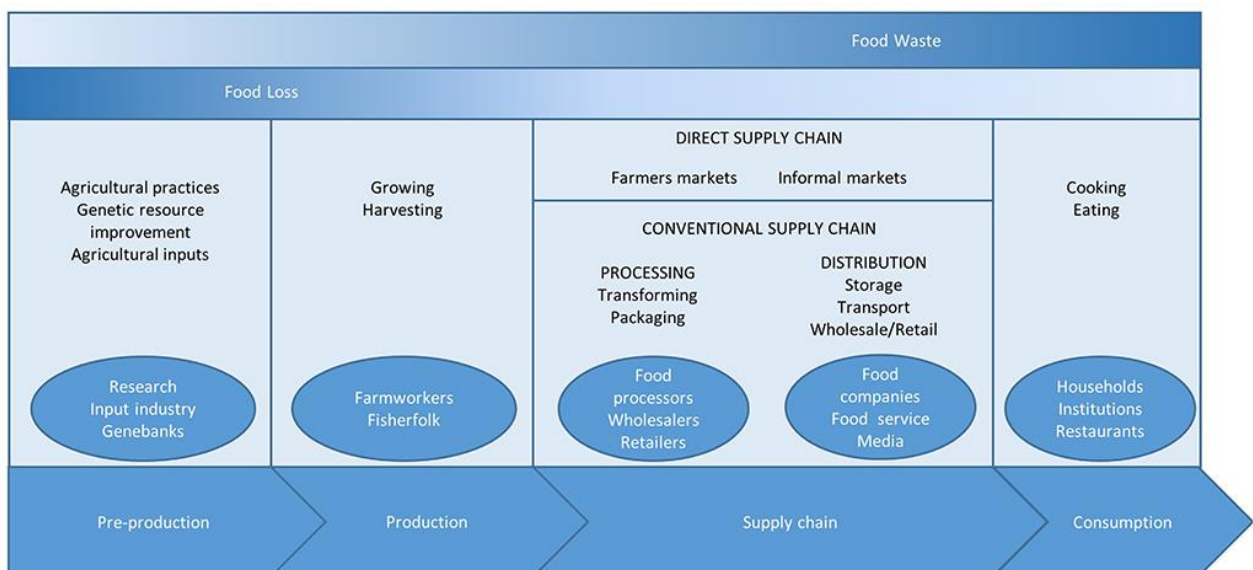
Food Waste

Food Loss

Agricultural practices
Genetic resource improvement
Agricultural inputs

Research
Input industry
Genebanks

Growing
Harvesting

Farmworkers
Fisherfolk

DIRECT SUPPLY CHAIN

Farmers markets    Informal markets

CONVENTIONAL SUPPLY CHAIN

PROCESSING
Transforming
Packaging

DISTRIBUTION
Storage
Transport
Wholesale/Retail

Food processors
Wholesalers
Retailers

Food companies
Food service
Media

Cooking
Eating

Households
Institutions
Restaurants

Pre-production

Production

Supply chain

Consumption